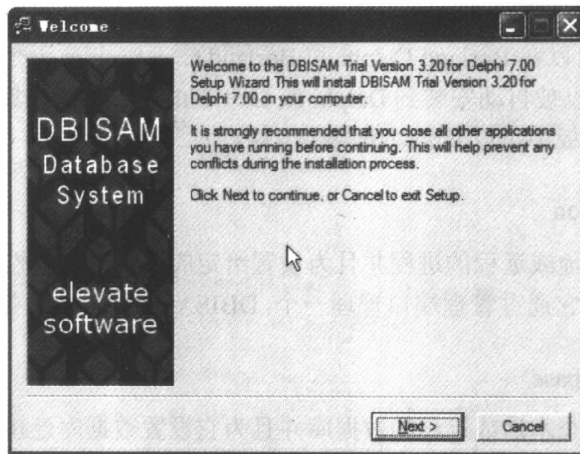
Welcome

DBISAM
Database
System

elevate
software

Welcome to the DBISAM Trial Version 3.20 for Delphi 7.00 Setup Wizard This will install DBISAM Trial Version 3.20 for Delphi 7.00 on your computer.

It is strongly recommended that you close all other applications you have running before continuing. This will help prevent any conflicts during the installation process.

Click Next to continue, or Cancel to exit Setup.

Next >
Cancel